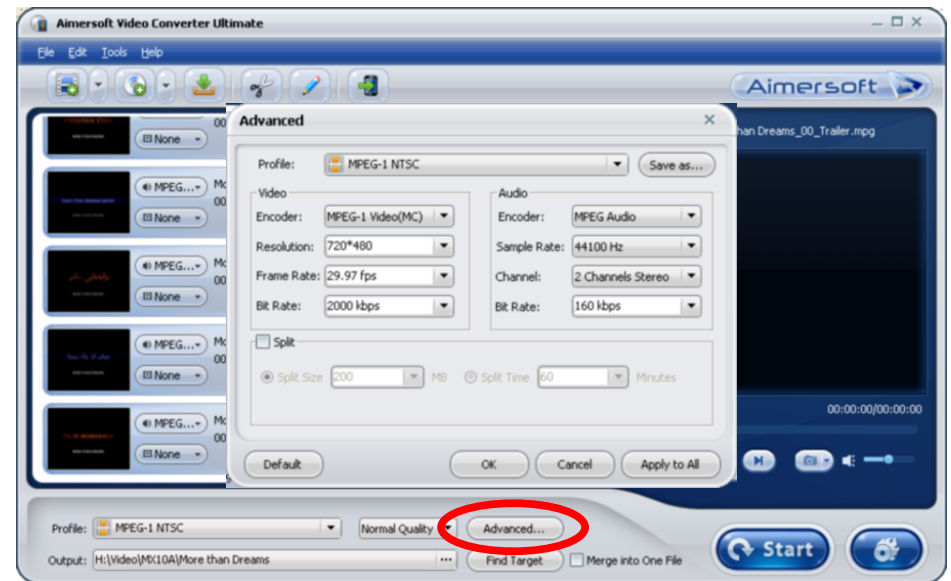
Aimersoft Video Converter Ultimate

File Edit Tools Help

Aimersoft

None
MPEG...
None
MPEG...
None
MPEG...
None
MPEG...
None

00
Mo
00
Mo
00
Mo
00
Mo
00

han Dreams_00_Trailer.mpg

00:00:00/00:00:00

Advanced

Profile: MPEG-1 NTSC
Save as...

Video
Encoder: MPEG-1 Video(MC)
Resolution: 720*480
Frame Rate: 29.97 fps
Bit Rate: 2000 kbps

Audio
Encoder: MPEG Audio
Sample Rate: 44100 Hz
Channel: 2 Channels Stereo
Bit Rate: 160 kbps

Split
Split Size 200 MB
Split Time 60 Minutes

Default
OK
Cancel
Apply to All

Profile: MPEG-1 NTSC
Normal Quality
Advanced...
Output: H:\Video\MX10A\More than Dreams
Find Target
Merge into One File
Start